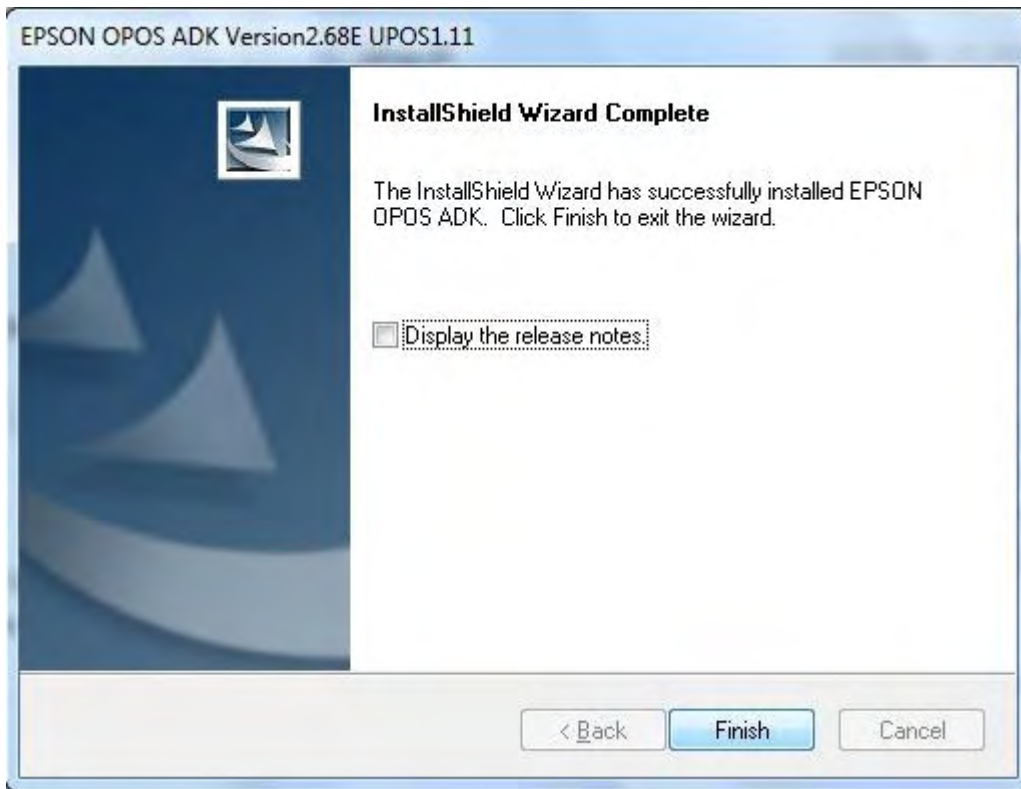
EPSON OPOS ADK Version2.68E UPOS1.11

InstallShield Wizard Complete

The InstallShield Wizard has successfully installed EPSON OPOS ADK. Click Finish to exit the wizard.

Display the release notes.

< Back

Finish

Cancel